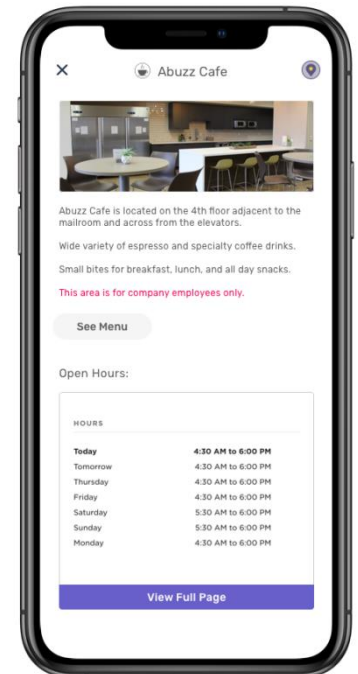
X Abuzz Cafe

Abuzz Cafe is located on the 4th floor adjacent to the mailroom and across from the elevators.

Wide variety of espresso and specialty coffee drinks.

Small bites for breakfast, lunch, and all day snacks.

This area is for company employees only.

See Menu

Open Hours:

HOURS

| | |
|---|---|
| Today | 4:30 AM to 6:00 PM |
| Tomorrow | 4:30 AM to 6:00 PM |
| Thursday | 4:30 AM to 6:00 PM |
| Friday | 4:30 AM to 6:00 PM |
| Saturday | 5:30 AM to 6:00 PM |
| Sunday | 5:30 AM to 6:00 PM |
| Monday | 4:30 AM to 6:00 PM |

View Full Page